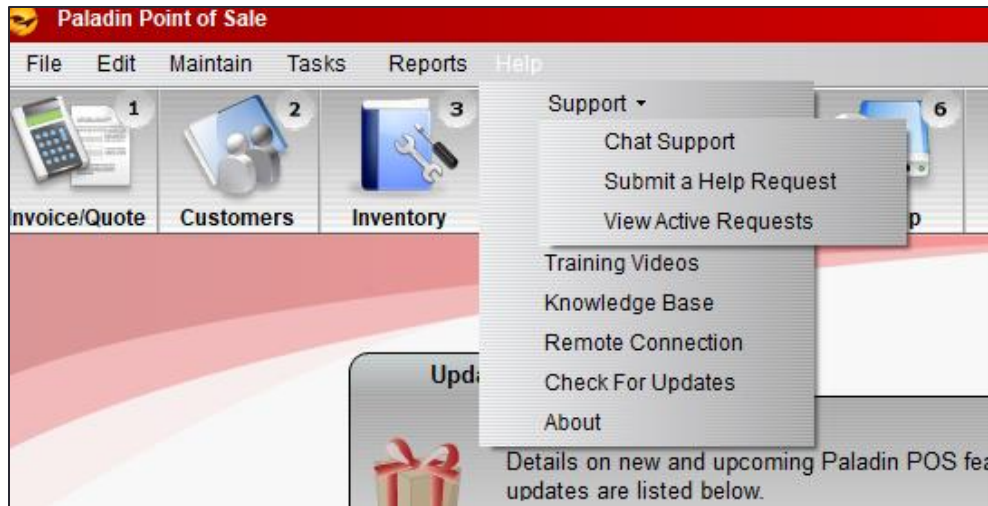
Paladin Point of Sale

File Edit Maintain Tasks Reports Help

1 2 3 6

nvoice/Quote Customers Inventory p

Support ▾

Chat Support

Submit a Help Request

View Active Requests

Training Videos

Knowledge Base

Remote Connection

Check For Updates

About

Upda

Details on new and upcoming Paladin POS fea updates are listed below.